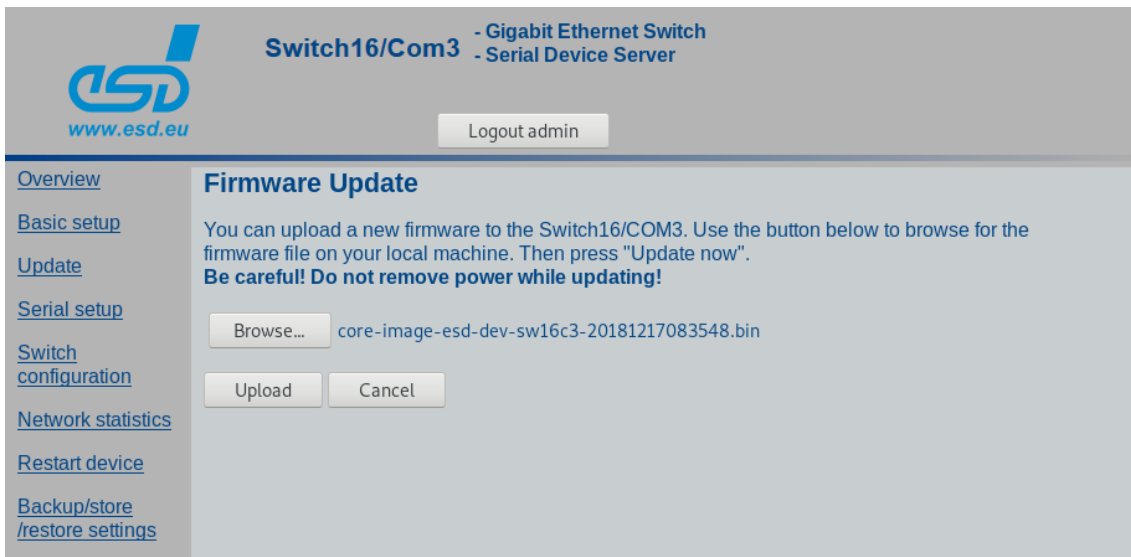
esd
www.esd.eu

Switch16/Com3 - Gigabit Ethernet Switch
- Serial Device Server

Logout admin

Overview

Basic setup

Update

Serial setup

Switch configuration

Network statistics

Restart device

Backup/store /restore settings

Firmware Update

You can upload a new firmware to the Switch16/COM3. Use the button below to browse for the firmware file on your local machine. Then press "Update now".
**Be careful! Do not remove power while updating!**

Browse... core-image-esd-dev-sw16c3-20181217083548.bin

Upload Cancel